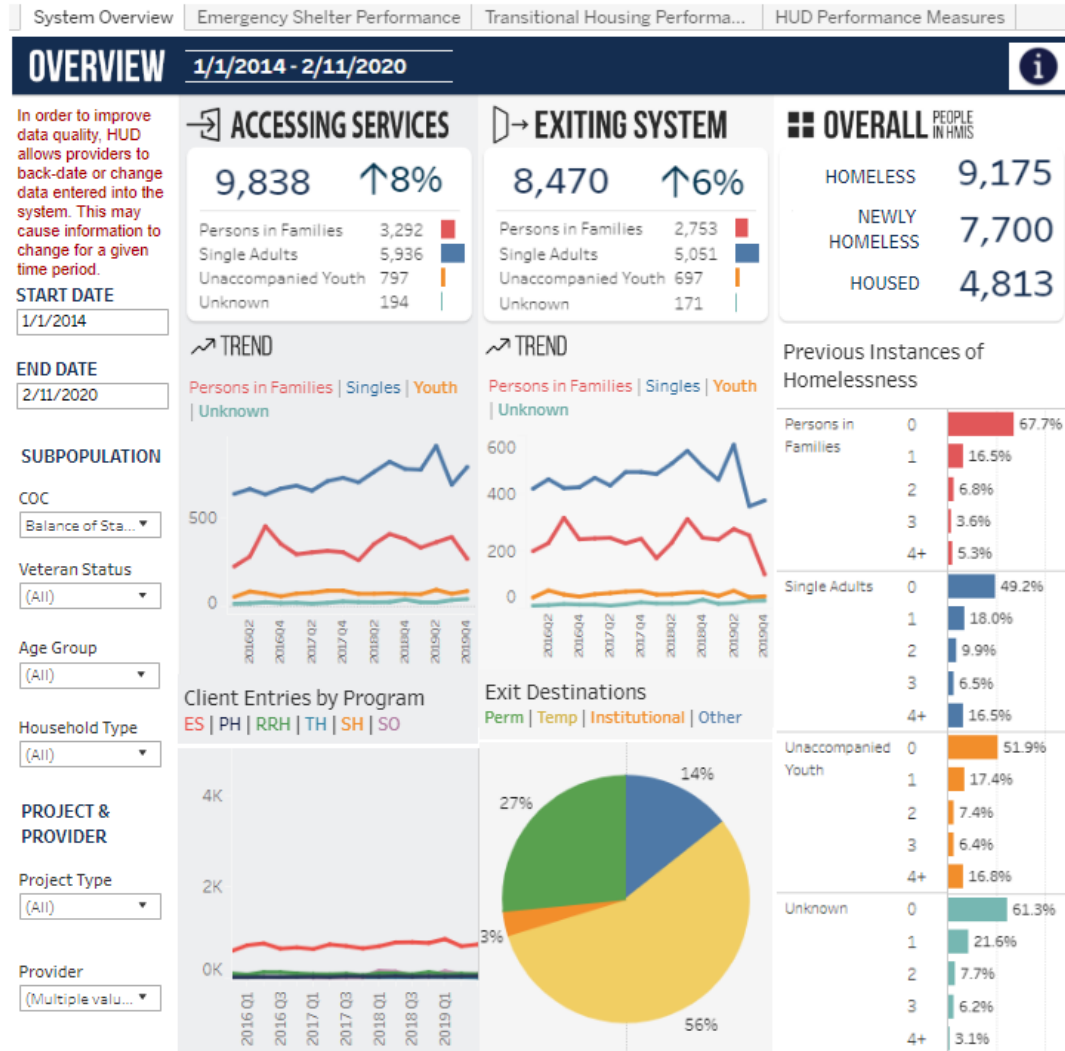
System Overview | Emergency Shelter Performance | Transitional Housing Performa... | HUD Performance Measures

OVERVIEW 1/1/2014 - 2/11/2020

In order to improve data quality, HUD allows providers to back-date or change data entered into the system. This may cause information to change for a given time period.

START DATE
1/1/2014

END DATE
2/11/2020

SUBPOPULATION

COC
Balance of Sta...

Veteran Status
(All)

Age Group
(All)

Household Type
(All)

PROJECT & PROVIDER

Project Type
(All)

Provider
(Multiple valu...

ACCESSING SERVICES

9,838 ↑8%

| | |
|---|---|
| Persons in Families | 3,292 |
| Single Adults | 5,936 |
| Unaccompanied Youth | 797 |
| Unknown | 194 |

TREND

Persons in Families | Singles | Youth | Unknown

500
0

2016Q2 2016Q4 2017Q2 2017Q4 2018Q2 2018Q4 2019Q2 2019Q4

EXITING SYSTEM

8,470 ↑6%

| | |
|---|---|
| Persons in Families | 2,753 |
| Single Adults | 5,051 |
| Unaccompanied Youth | 697 |
| Unknown | 171 |

TREND

Persons in Families | Singles | Youth | Unknown

600
400
200
0

2016Q2 2016Q4 2017Q2 2017Q4 2018Q2 2018Q4 2019Q2 2019Q4

OVERALL PEOPLE IN HMIS

HOMELESS 9,175
NEWLY HOMELESS 7,700
HOUSED 4,813

Previous Instances of Homelessness

| | | |
|---|---|---|
| Persons in Families | 0 | 67.7% |
| | 1 | 16.5% |
| | 2 | 6.8% |
| | 3 | 3.6% |
| | 4+ | 5.3% |
| Single Adults | 0 | 49.2% |
| | 1 | 18.0% |
| | 2 | 9.9% |
| | 3 | 6.5% |
| | 4+ | 16.5% |
| Unaccompanied Youth | 0 | 51.9% |
| | 1 | 17.4% |
| | 2 | 7.4% |
| | 3 | 6.4% |
| | 4+ | 16.8% |
| Unknown | 0 | 61.3% |
| | 1 | 21.6% |
| | 2 | 7.7% |
| | 3 | 6.2% |
| | 4+ | 3.1% |

Client Entries by Program
ES | PH | RRH | TH | SH | SO

4K
2K
0K

2016 Q1 2016 Q3 2017 Q1 2017 Q3 2018 Q1 2018 Q3 2019 Q1

Exit Destinations
Perm | Temp | Institutional | Other

14%
27%
3%
56%